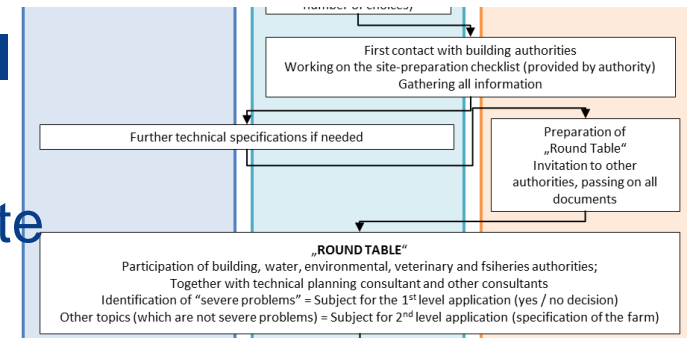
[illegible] number of choices)

First contact with building authorities
Working on the site-preparation checklist (provided by authority)
Gathering all information

Further technical specifications if needed

Preparation of „Round Table“ Invitation to other authorities, passing on all documents

te

„ROUND TABLE“
Participation of building, water, environmental, veterinary and fsiheries authorities;
Together with technical planning consultant and other consultants
Identification of “severe problems” = Subject for the 1$^{st}$ level application (yes / no decision)
Other topics (which are not severe problems) = Subject for 2$^{nd}$ level application (specification of the farm)